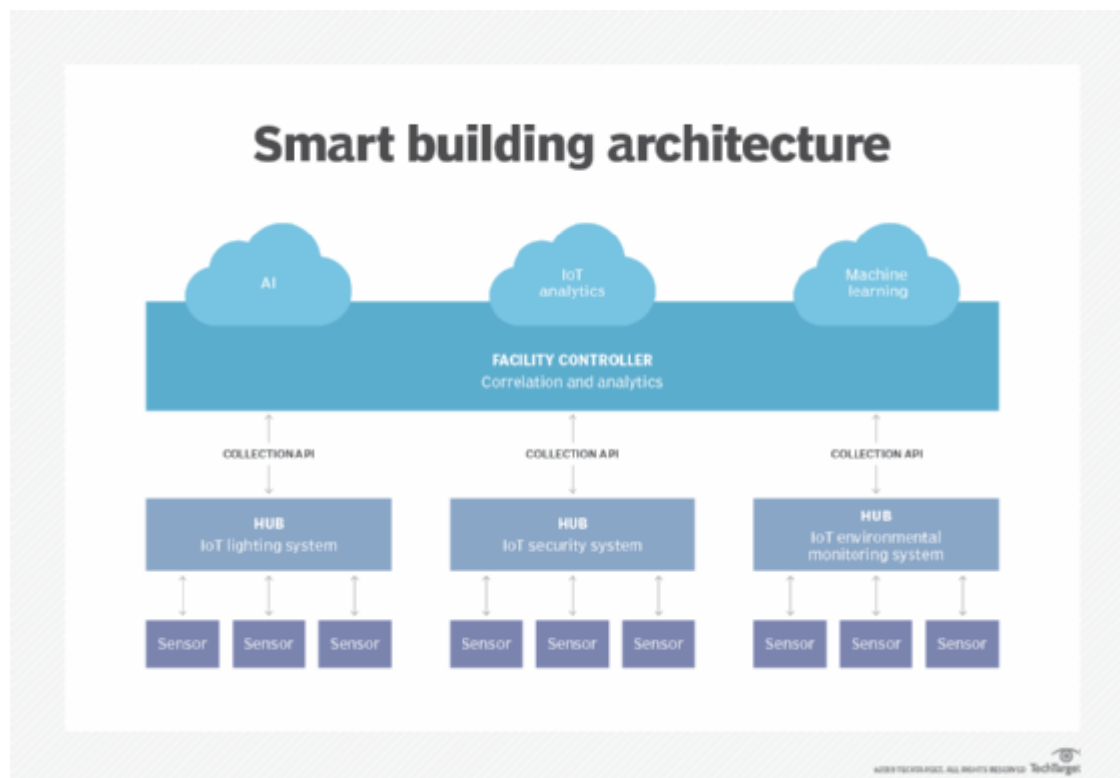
Smart building architecture

AI

IoT analytics

Machine learning

FACILITY CONTROLLER
Correlation and analytics

COLLECTION API

COLLECTION API

COLLECTION API

HUB
IoT lighting system

HUB
IoT security system

HUB
IoT environmental monitoring system

Sensor

Sensor

Sensor

Sensor

Sensor

Sensor

Sensor

Sensor

Sensor

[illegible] TechTarget